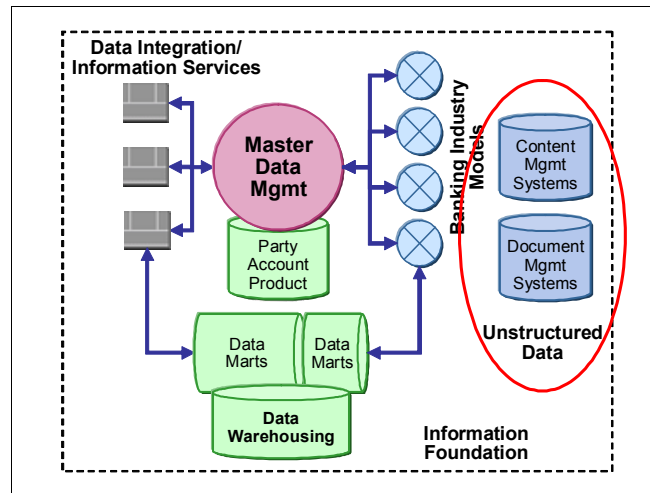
Data Integration/ Information Services

Master Data Mgmt

Party Account Product

Banking Industry Models

Content Mgmt Systems

Document Mgmt Systems

Unstructured Data

Data Marts

Data Marts

Data Warehousing

Information Foundation